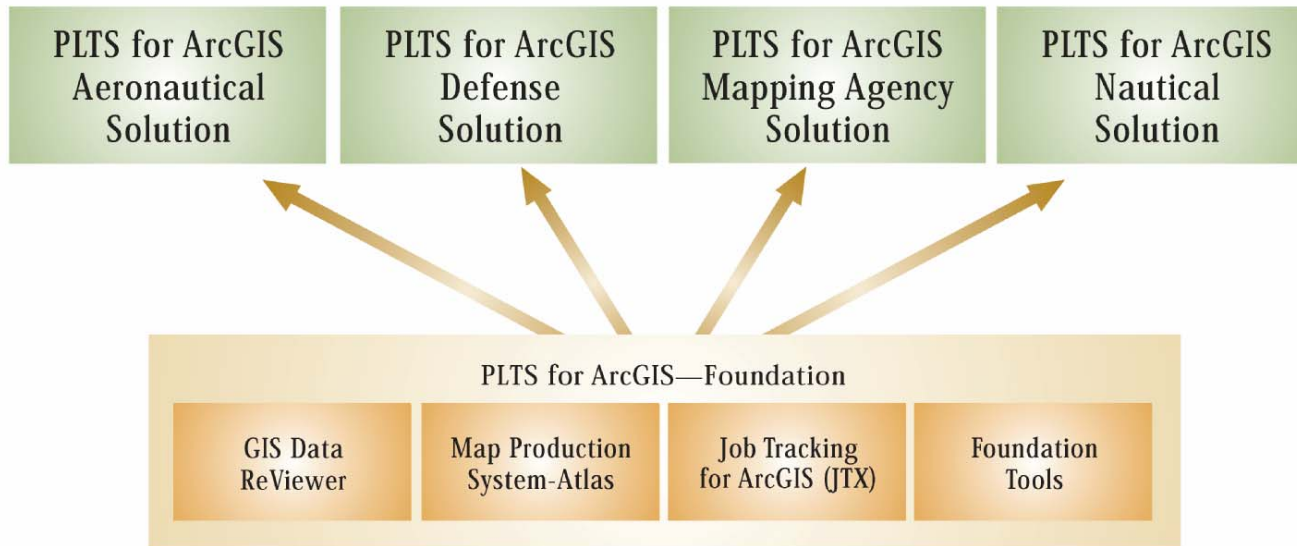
PLTS for ArcGIS Aeronautical Solution

PLTS for ArcGIS Defense Solution

PLTS for ArcGIS Mapping Agency Solution

PLTS for ArcGIS Nautical Solution

PLTS for ArcGIS—Foundation

GIS Data ReViewer

Map Production System-Atlas

Job Tracking for ArcGIS (JTX)

Foundation Tools